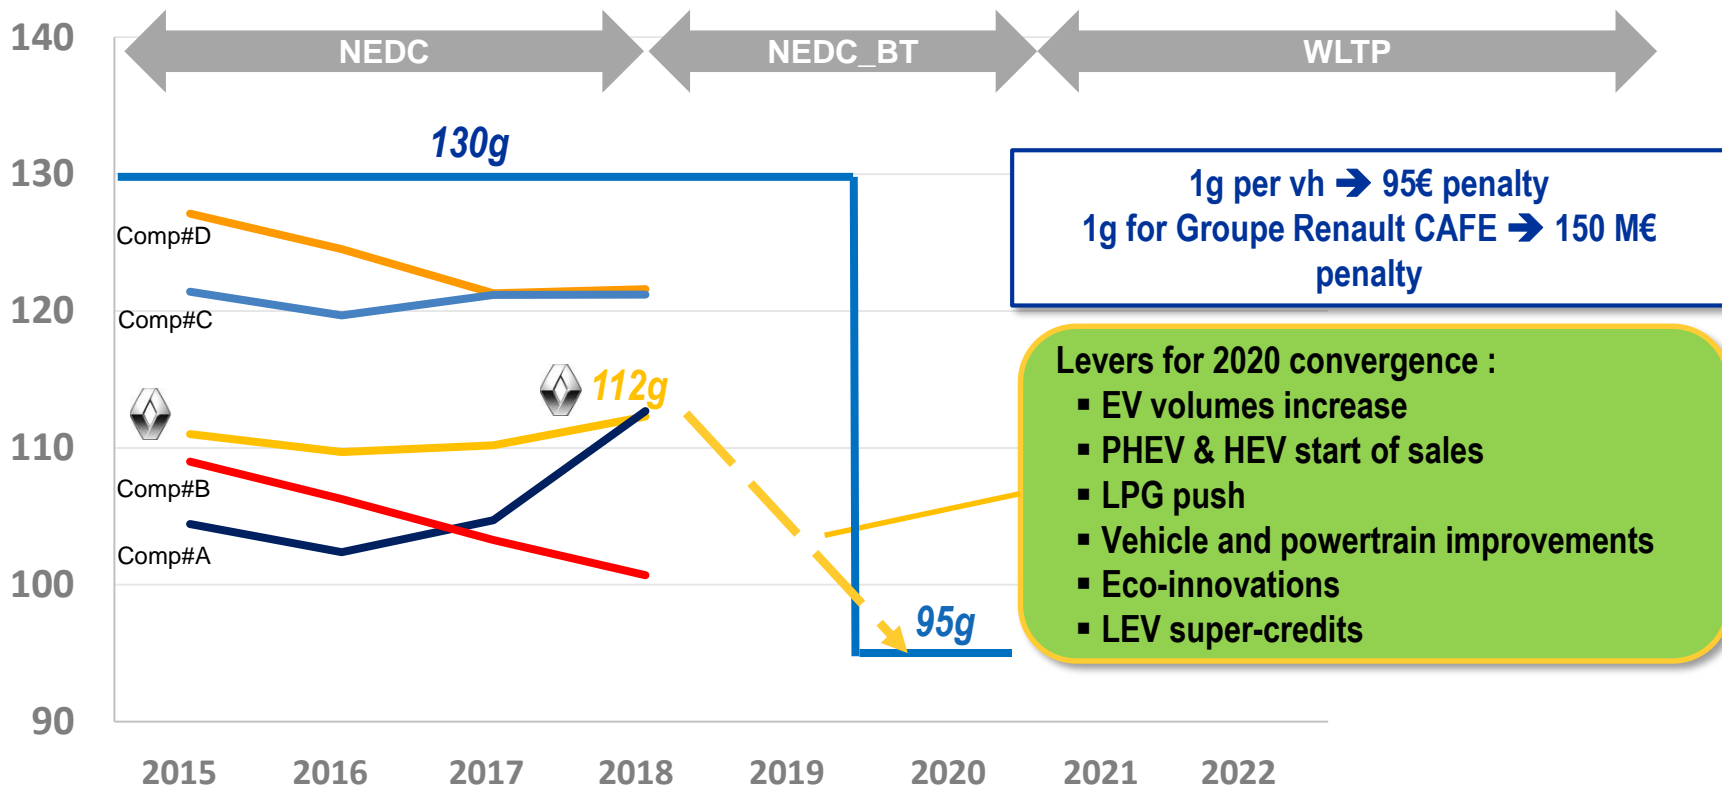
140

130

120

110

100

90

NEDC

NEDC_BT

WLTP

130g

Comp#D

Comp#C

112g

Comp#B

Comp#A

95g

1g per vh ➔ 95€ penalty
1g for Groupe Renault CAFE ➔ 150 M€ penalty

Levers for 2020 convergence :
▪ EV volumes increase
▪ PHEV & HEV start of sales
▪ LPG push
▪ Vehicle and powertrain improvements
▪ Eco-innovations
▪ LEV super-credits

2015 2016 2017 2018 2019 2020 2021 2022